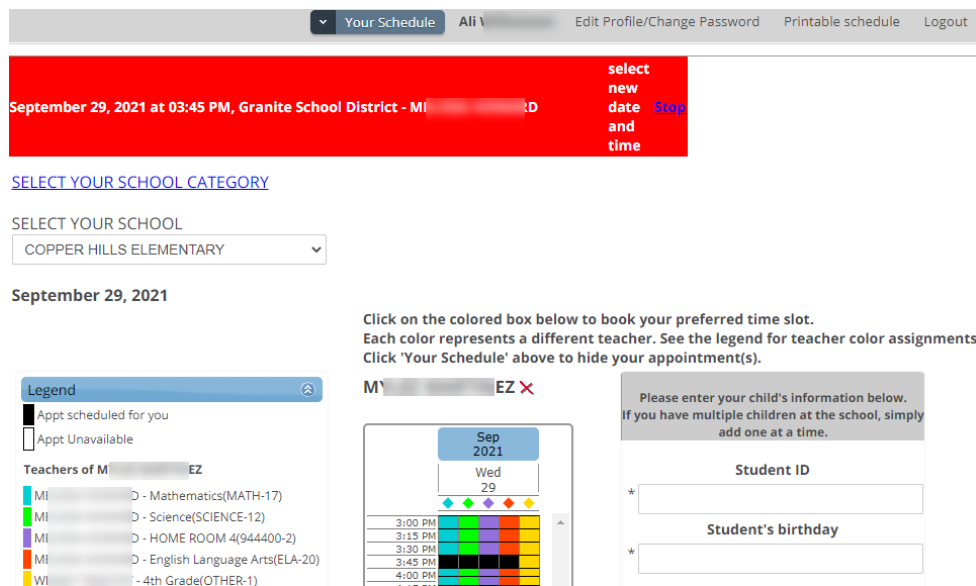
Your Schedule Ali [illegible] Edit Profile/Change Password Printable schedule Logout

September 29, 2021 at 03:45 PM, Granite School District - M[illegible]D select new date and time Stop

SELECT YOUR SCHOOL CATEGORY

SELECT YOUR SCHOOL
COPPER HILLS ELEMENTARY

September 29, 2021

Click on the colored box below to book your preferred time slot.
Each color represents a different teacher. See the legend for teacher color assignments
Click 'Your Schedule' above to hide your appointment(s).

Legend
Appt scheduled for you
Appt Unavailable

Teachers of M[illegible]EZ
M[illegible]D - Mathematics(MATH-17)
M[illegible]D - Science(SCIENCE-12)
M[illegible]D - HOME ROOM 4(944400-2)
M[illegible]D - English Language Arts(ELA-20)
W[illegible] - 4th Grade(OTHER-1)

M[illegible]EZ ✕

Sep
2021
Wed
29

3:00 PM
3:15 PM
3:30 PM
3:45 PM
4:00 PM

Please enter your child's information below.
If you have multiple children at the school, simply add one at a time.

Student ID
*
Student's birthday
*